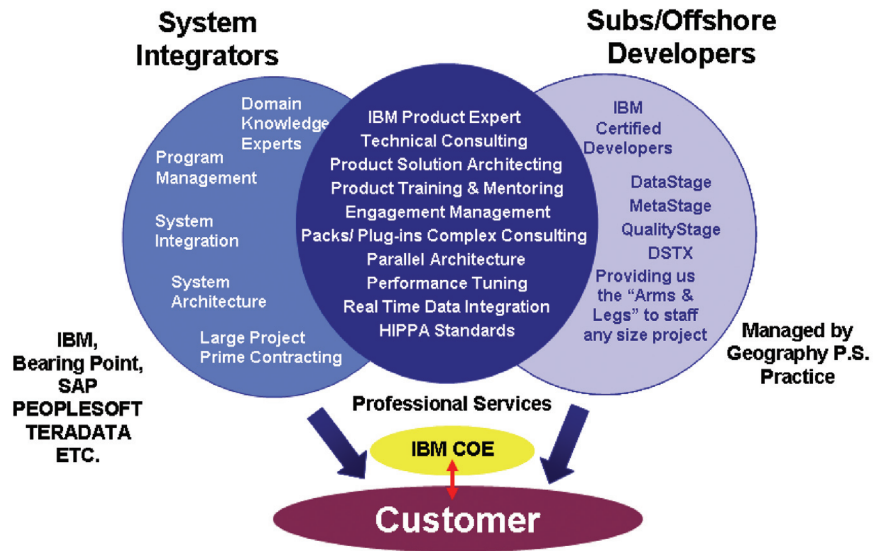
System Integrators

Subs/Offshore Developers

Domain Knowledge Experts

Program Management

System Integration

System Architecture

Large Project Prime Contracting

IBM Product Expert
Technical Consulting
Product Solution Architecting
Product Training & Mentoring
Engagement Management
Packs/ Plug-ins Complex Consulting
Parallel Architecture
Performance Tuning
Real Time Data Integration
HIPPA Standards

IBM Certified Developers

DataStage
MetaStage
QualityStage
DSTX
Providing us the "Arms & Legs" to staff any size project

IBM, Bearing Point, SAP PEOPLESOFT TERADATA ETC.

Managed by Geography P.S. Practice

Professional Services

IBM COE

Customer